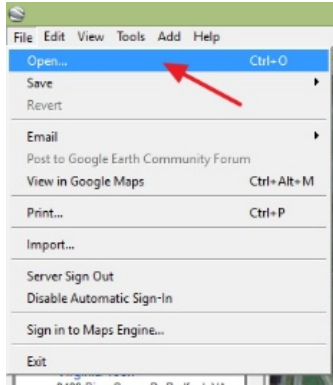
File Edit View Tools Add Help

Open... Ctrl+O
Save
Revert

Email
Post to Google Earth Community Forum
View in Google Maps Ctrl+Alt+M

Print... Ctrl+P

Import...

Server Sign Out
Disable Automatic Sign-In

Sign in to Maps Engine...

Exit

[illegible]